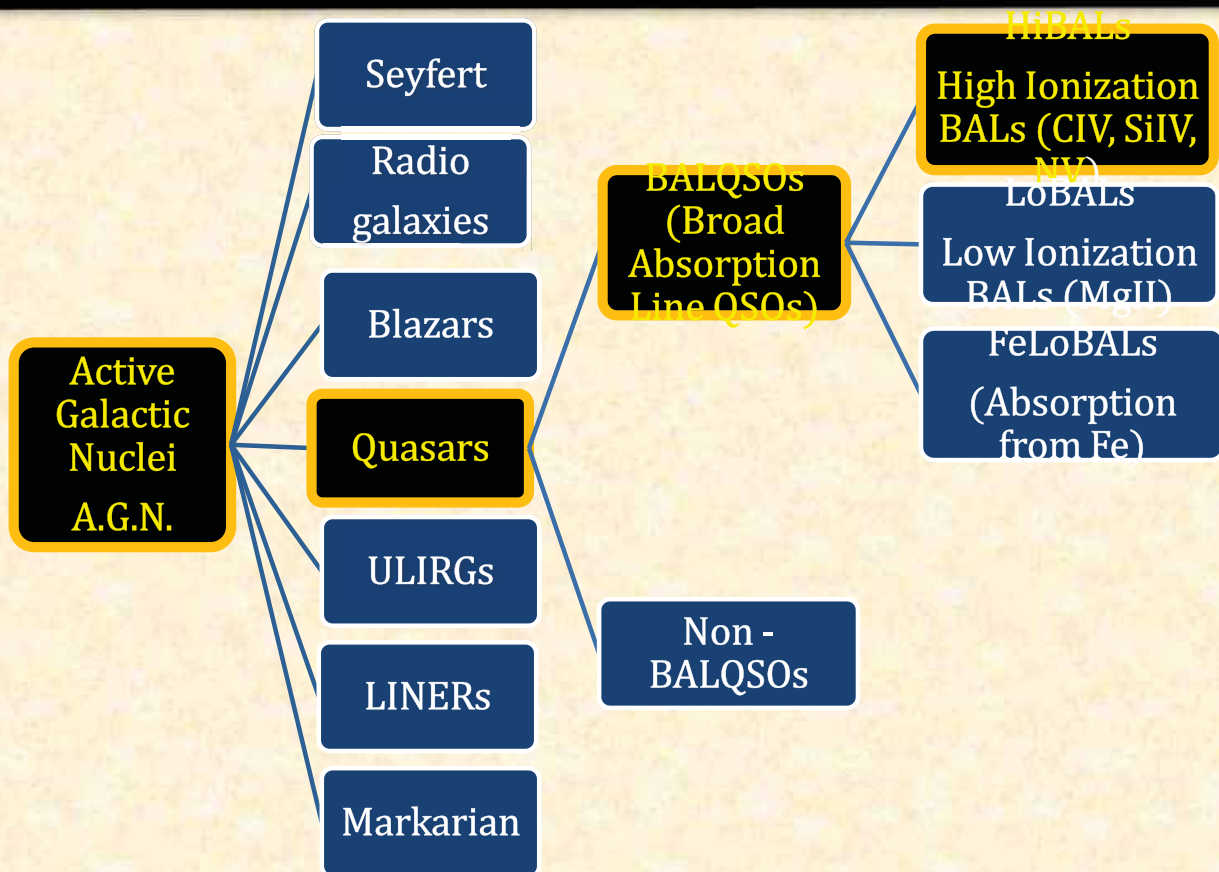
Active Galactic Nuclei
A.G.N.

Seyfert

Radio galaxies

Blazars

Quasars

ULIRGs

LINERs

Markarian

BALQSOs (Broad Absorption Line QSOs)

Non - BALQSOs

HiBALs
High Ionization BALs (CIV, SiIV, NV)

LoBALs
Low Ionization BALs (MgII)

FeLoBALs
(Absorption from Fe)